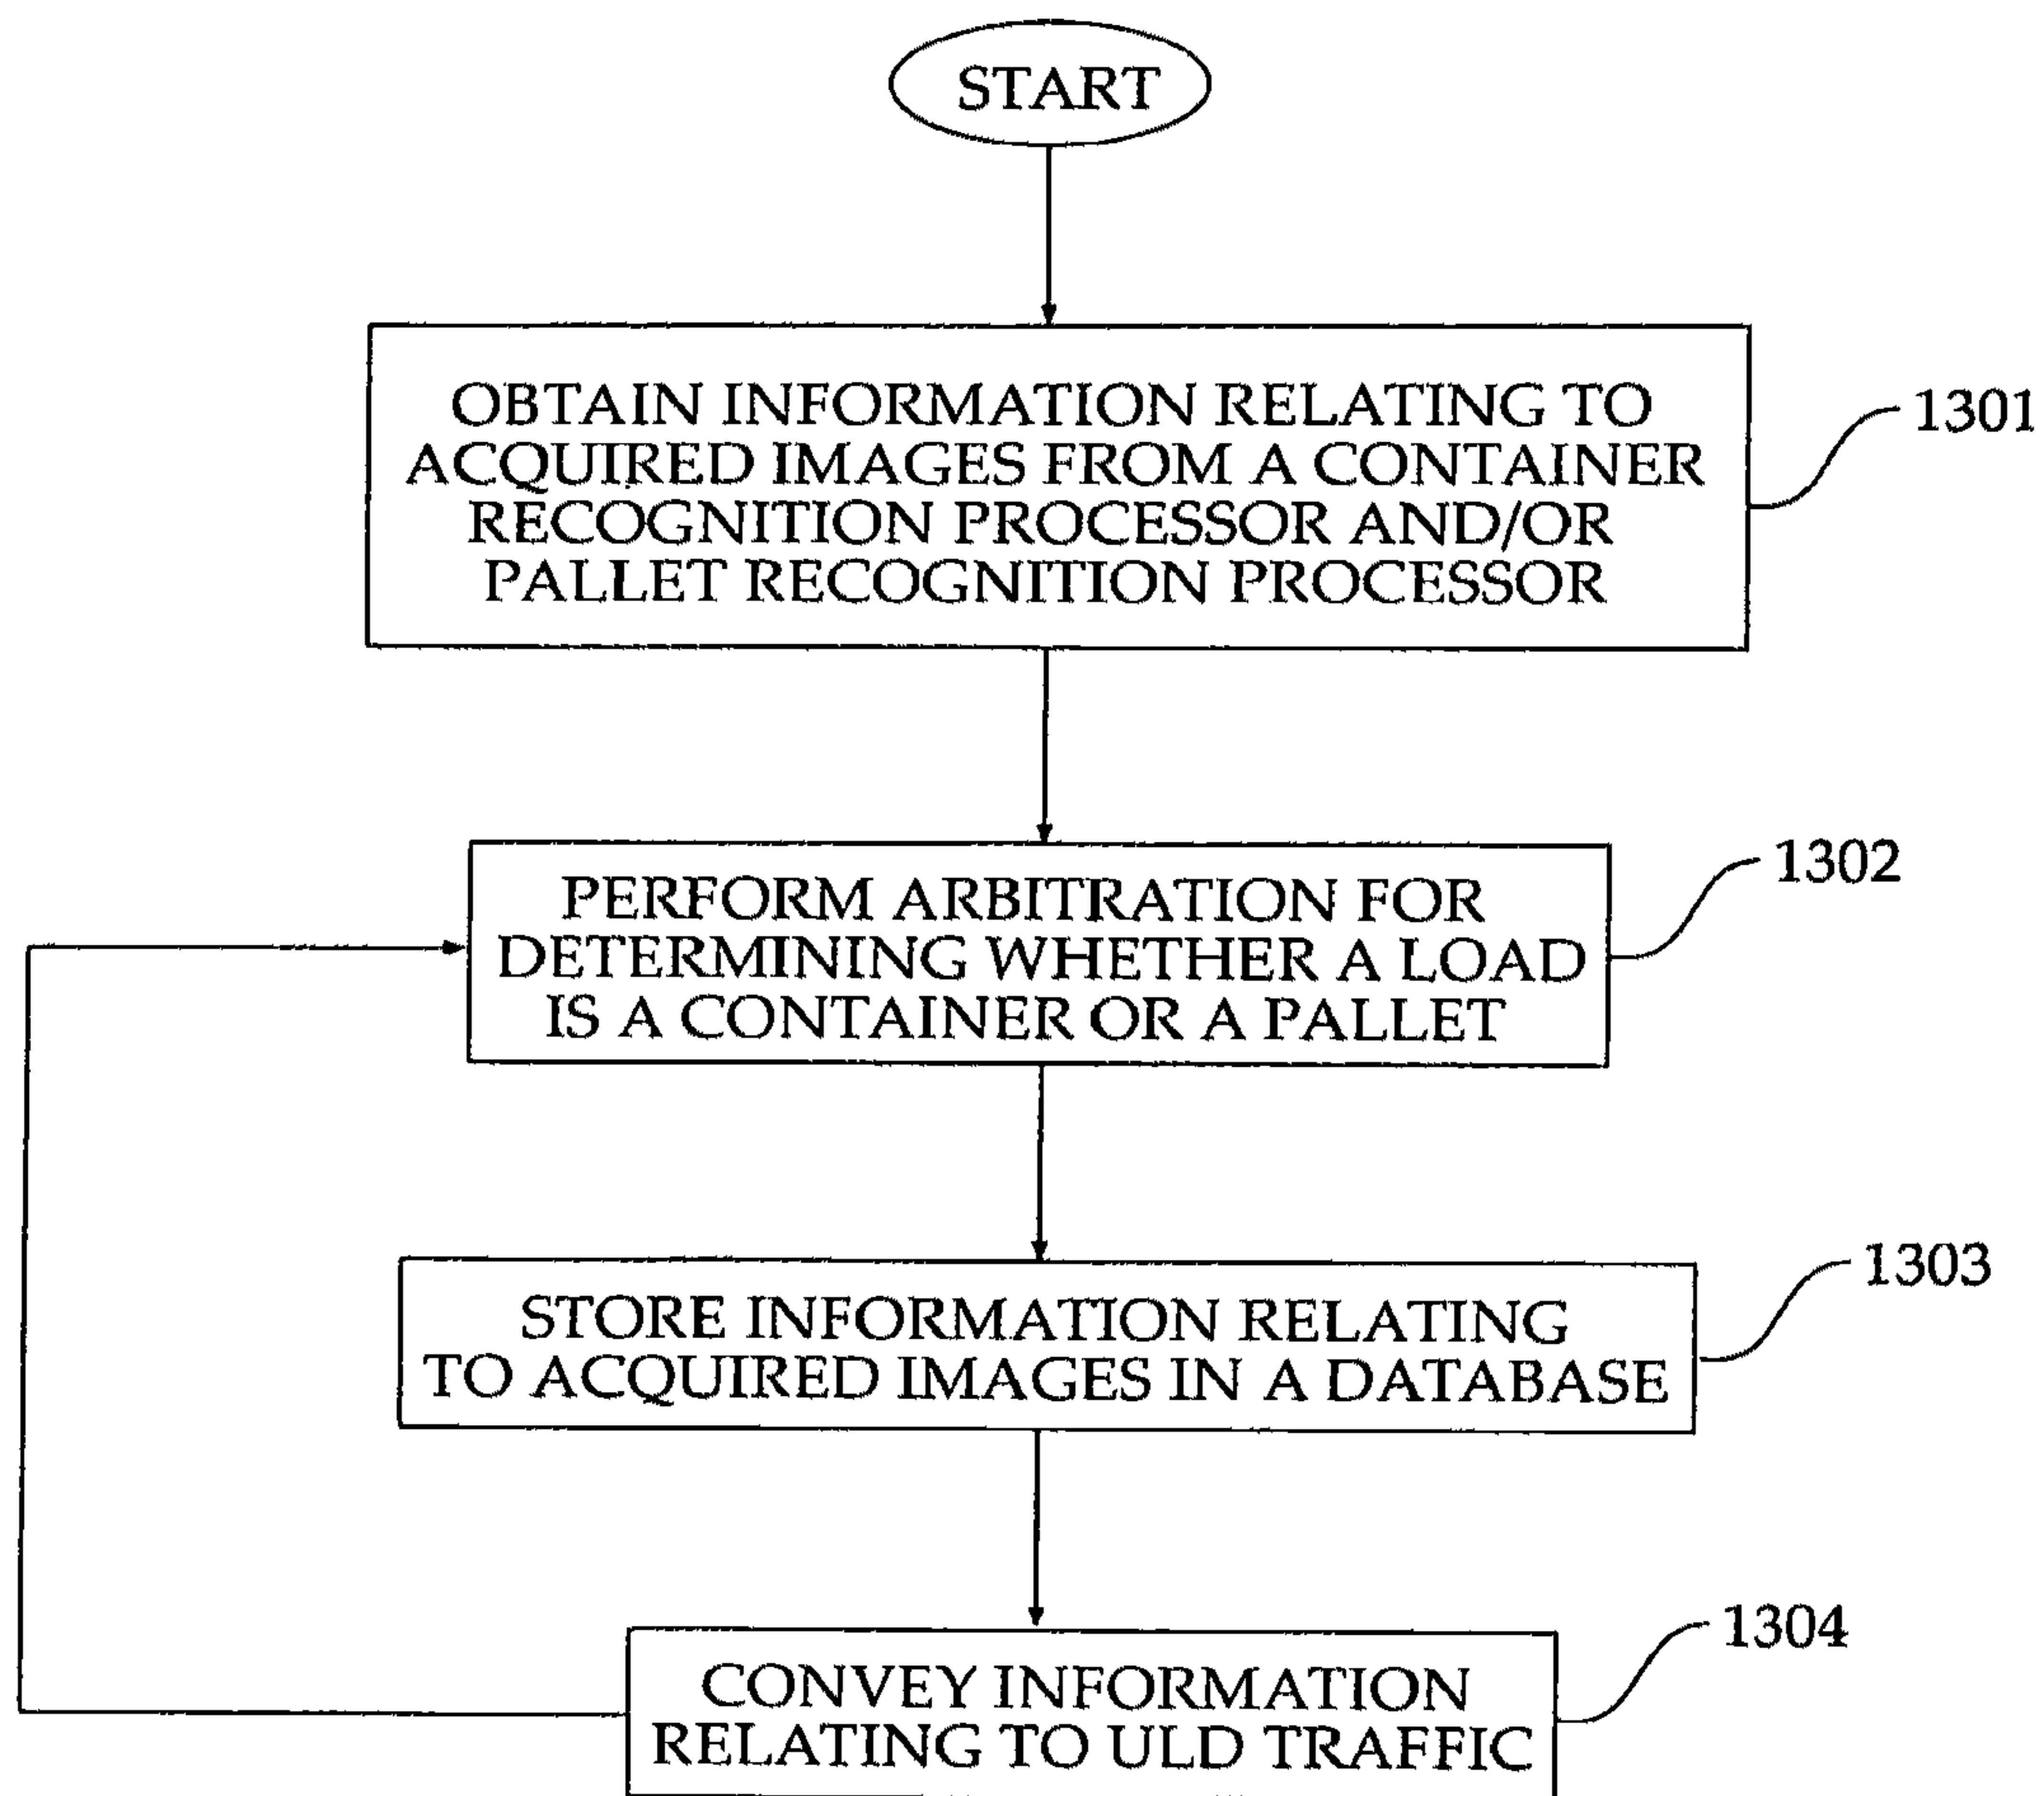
START

OBTAIN INFORMATION RELATING TO ACQUIRED IMAGES FROM A CONTAINER RECOGNITION PROCESSOR AND/OR PALLET RECOGNITION PROCESSOR

1301

PERFORM ARBITRATION FOR DETERMINING WHETHER A LOAD IS A CONTAINER OR A PALLET

1302

STORE INFORMATION RELATING TO ACQUIRED IMAGES IN A DATABASE

1303

CONVEY INFORMATION RELATING TO ULD TRAFFIC

1304